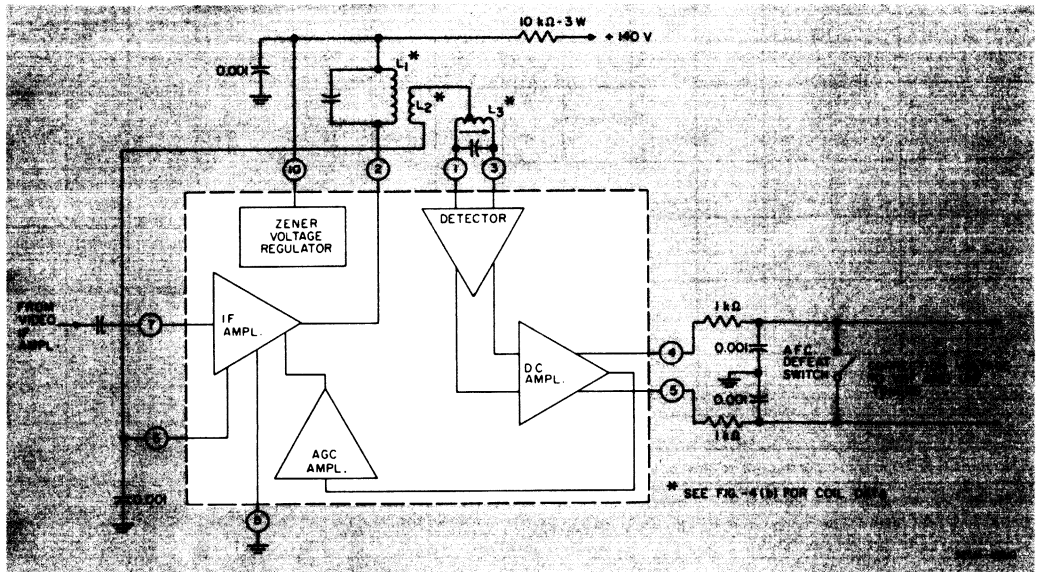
10 kΩ - 3 W
+ 140 V
0.001
$L_1$ *
$L_2$ *
$L_3$ *
10
2
7
3
ZENER VOLTAGE REGULATOR
DETECTOR
FROM VIDEO IF AMPL.
7
IF AMPL.
1 kΩ
4
0.001
A.F.C. DEFEAT SWITCH
DC AMPL.
5
0.001
1 kΩ
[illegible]
AGC AMPL.
0.001
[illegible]
* SEE FIG. 4(b) FOR COIL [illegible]